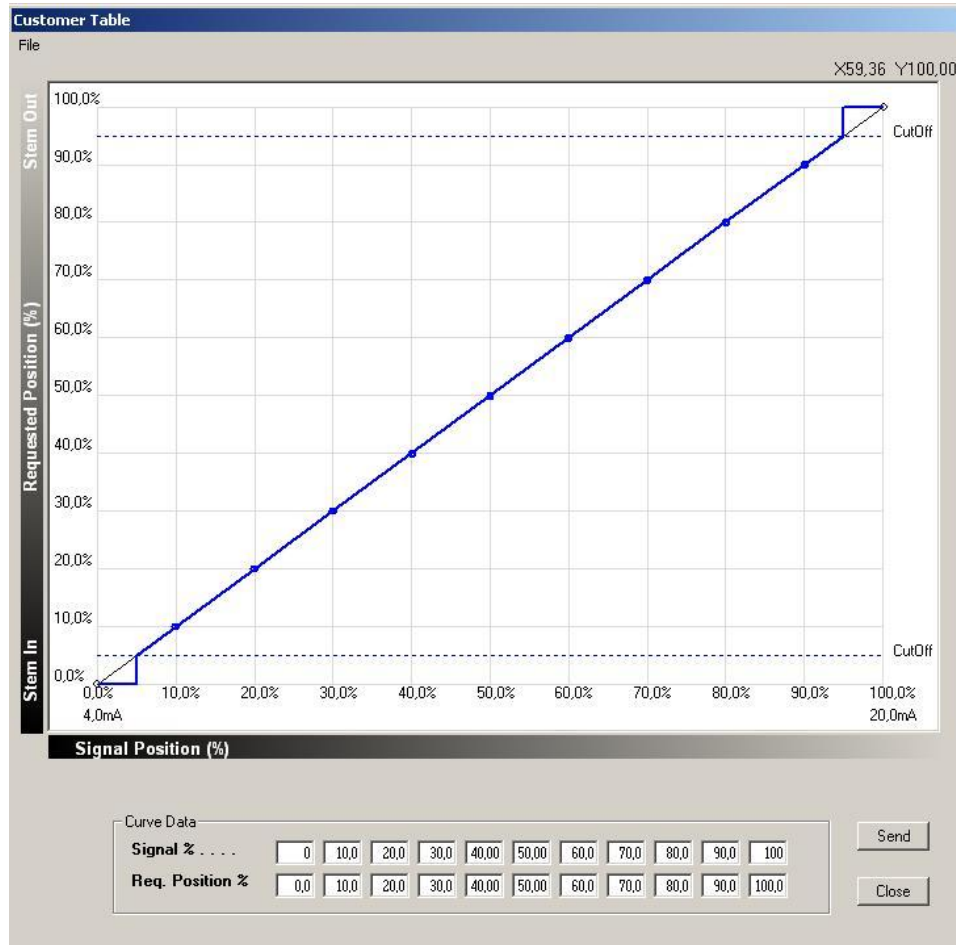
Customer Table
File

X59,36 Y100,00

Stem Out
Requested Position (%)
Stem In

100,0%
90,0%
80,0%
70,0%
60,0%
50,0%
40,0%
30,0%
20,0%
10,0%
0,0%

CutOff
CutOff

0,0%
4,0mA
10,0%
20,0%
30,0%
40,0%
50,0%
60,0%
70,0%
80,0%
90,0%
100,0%
20,0mA

Signal Position (%)

Curve Data

| Signal % . . . . | 0 | 10,0 | 20,0 | 30,0 | 40,00 | 50,00 | 60,0 | 70,0 | 80,0 | 90,0 | 100 |
|---|---|---|---|---|---|---|---|---|---|---|---|
| Req. Position % | 0,0 | 10,0 | 20,0 | 30,0 | 40,00 | 50,00 | 60,0 | 70,0 | 80,0 | 90,0 | 100,0 |

Send
Close